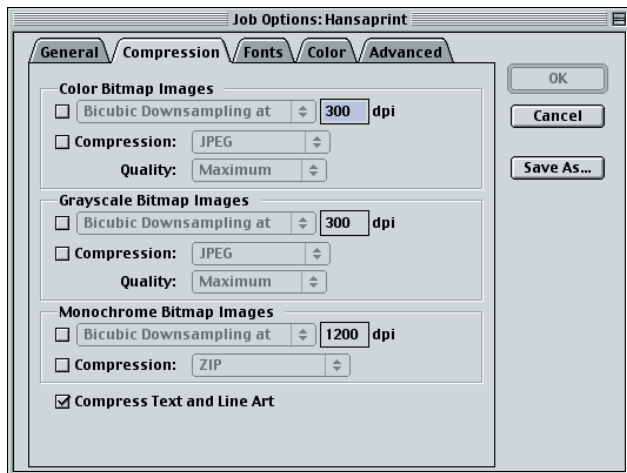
Job Options: Hansaprint

General | Compression | Fonts | Color | Advanced

Color Bitmap Images
Bicubic Downsampling at 300 dpi
Compression: JPEG
Quality: Maximum

Grayscale Bitmap Images
Bicubic Downsampling at 300 dpi
Compression: JPEG
Quality: Maximum

Monochrome Bitmap Images
Bicubic Downsampling at 1200 dpi
Compression: ZIP

Compress Text and Line Art

OK
Cancel
Save As...